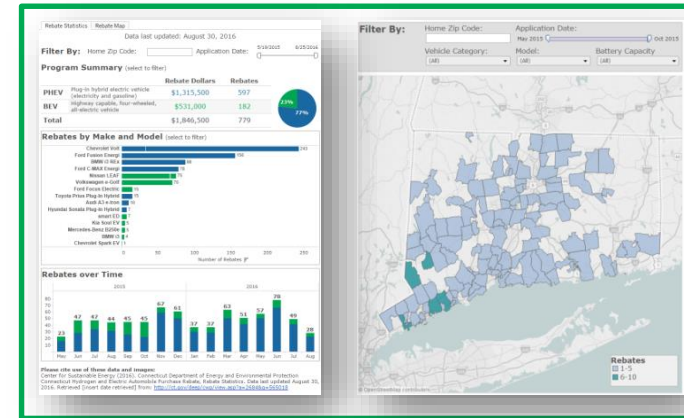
Rebate Statistics | Rebate Map

Data last updated: August 30, 2016

Filter By: Home Zip Code: Application Date: 5/19/2015 6/25/2016

Program Summary (select to filter)

| | | Rebate Dollars | Rebates |
|---|---|---|---|
| PHEV | Plug-in hybrid electric vehicle (electricity and gasoline) | $1,315,500 | 597 |
| BEV | Highway capable, four-wheeled, all-electric vehicle | $531,000 | 182 |
| Total | | $1,846,500 | 779 |

23%
77%

Rebates by Make and Model (select to filter)

Chevrolet Volt 243
Ford Fusion Energi 156
BMW i3 REx 98
Ford C-MAX Energi 80
Nissan LEAF 79
Volkswagen e-Golf 78
Ford Focus Electric 15
Toyota Prius Plug-in Hybrid 15
Audi A3 e-tron 10
Hyundai Sonata Plug-in Hybrid 7
smart ED 7
Kia Soul EV 6
Mercedes-Benz B250e 5
BMW i3 4
Chevrolet Spark EV 1

0 50 100 150 200 250
Number of Rebates

Rebates over Time

2015 2016

23 47 42 44 45 45 67 63 37 37 63 51 57 78 49 28

May Jun Jul Aug Sep Oct Nov Dec Jan Feb Mar Apr May Jun Jul Aug

Please cite use of these data and images:
Center for Sustainable Energy (2016). Connecticut Department of Energy and Environmental Protection Connecticut Hydrogen and Electric Automobile Purchase Rebate, Rebate Statistics. Data last updated August 30, 2016. Retrieved [insert date retrieved] from: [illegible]

Filter By: Home Zip Code: Application Date: May 2015 Oct 2015
Vehicle Category: (All) Model: (All) Battery Capacity (All)

Rebates
1-5
6-10

© OpenStreetMap contributors